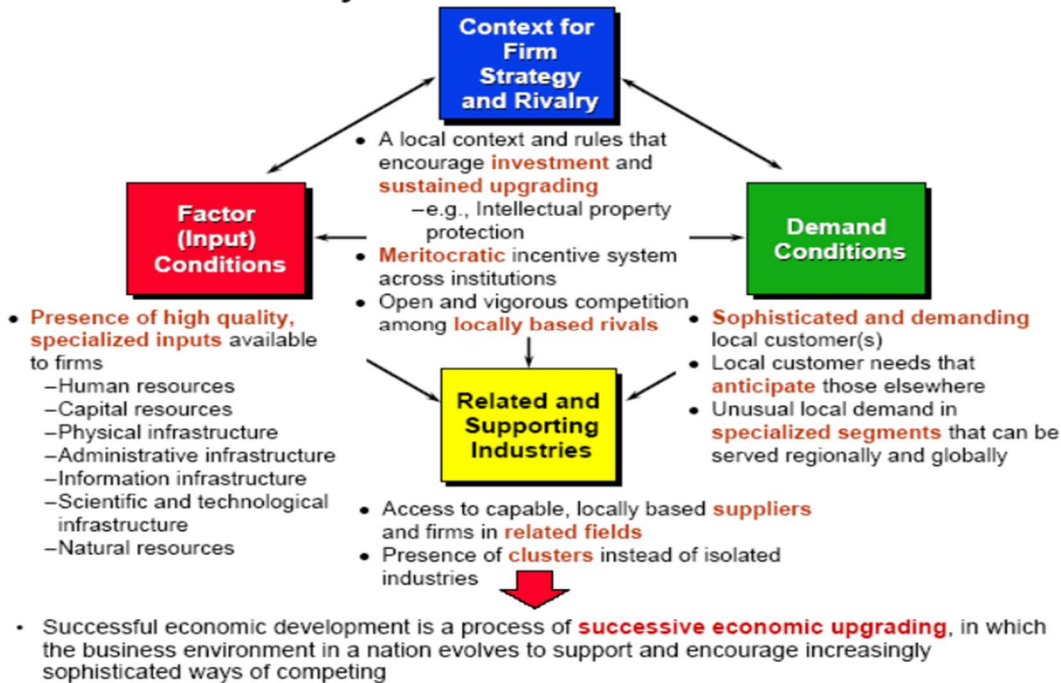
Context for Firm Strategy and Rivalry

• A local context and rules that encourage investment and sustained upgrading
–e.g., Intellectual property protection
• Meritocratic incentive system across institutions
• Open and vigorous competition among locally based rivals

Factor (Input) Conditions

• Presence of high quality, specialized inputs available to firms
–Human resources
–Capital resources
–Physical infrastructure
–Administrative infrastructure
–Information infrastructure
–Scientific and technological infrastructure
–Natural resources

Demand Conditions

• Sophisticated and demanding local customer(s)
• Local customer needs that anticipate those elsewhere
• Unusual local demand in specialized segments that can be served regionally and globally

Related and Supporting Industries

• Access to capable, locally based suppliers and firms in related fields
• Presence of clusters instead of isolated industries

• Successful economic development is a process of successive economic upgrading, in which the business environment in a nation evolves to support and encourage increasingly sophisticated ways of competing